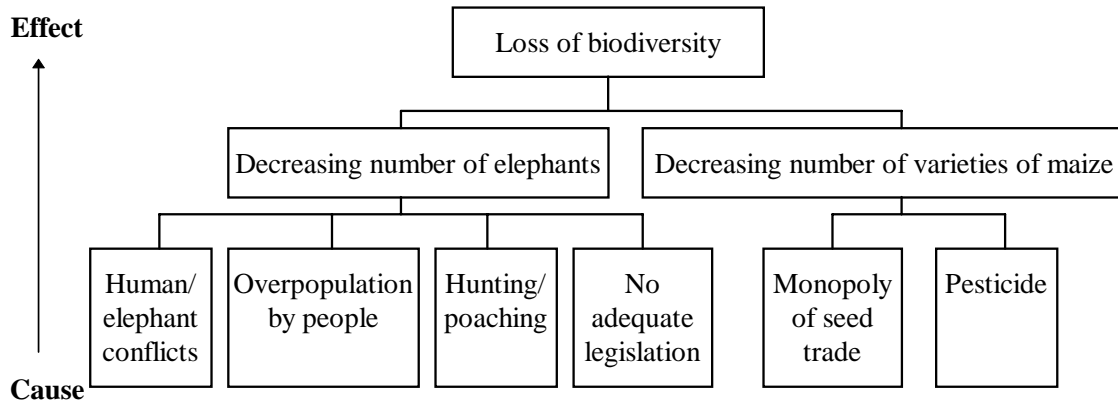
Effect

Loss of biodiversity

Decreasing number of elephants

Decreasing number of varieties of maize

Human/ elephant conflicts

Overpopulation by people

Hunting/ poaching

No adequate legislation

Monopoly of seed trade

Pesticide

Cause